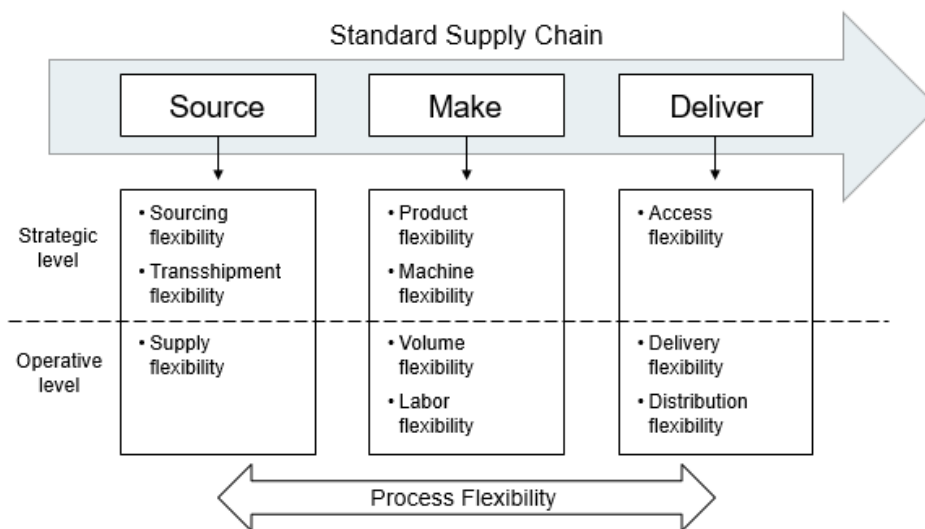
Standard Supply Chain

Source

Make

Deliver

Strategic level

• Sourcing flexibility
• Transshipment flexibility

• Product flexibility
• Machine flexibility

• Access flexibility

Operative level

• Supply flexibility

• Volume flexibility
• Labor flexibility

• Delivery flexibility
• Distribution flexibility

Process Flexibility